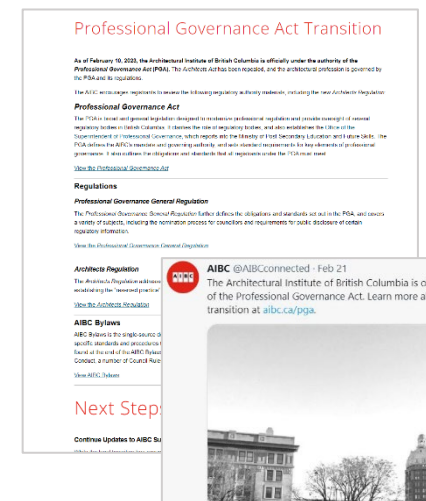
Professional Governance Act Transition

As of February 10, 2021, the Architectural Institute of British Columbia is officially under the authority of the Professional Governance Act (PGA). The Architects Act has been repealed, and the architectural profession is governed by the PGA and its regulations.

The AIBC encourages registrants to review the following regulatory authority materials, including the new Architects Regulation.

Professional Governance Act

The PGA is broad and general legislation designed to modernize professional regulation and provide oversight of several regulatory bodies in British Columbia. It names the role of regulatory bodies, and also establishes the Office of the Superintendent of Professional Governance, which reports into the Ministry of Post-Secondary Education and Future Skills. The PGA defines the AIBC's mandate and governing authority, and sets standard requirements for key elements of professional governance. It also outlines the obligations and standards that all registrants under the PGA must meet.

View the Professional Governance Act

Regulations

Professional Governance General Regulation

The Professional Governance General Regulation further defines the obligations and standards set out in the PGA, and covers a variety of subjects, including the nomination process for councillors and requirements for public disclosure of certain regulatory information.

View the Professional Governance General Regulation

Architects Regulation

The Architects Regulation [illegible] establishing the "reserved practice" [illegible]

View the Architects Regulation

AIBC Bylaws

AIBC Bylaws is the single-source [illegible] specific standards and procedures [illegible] found at the end of the AIBC Bylaws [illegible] Conduct, a number of Council Rule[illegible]

View AIBC Bylaws

Next Steps

Continue Updates to AIBC Su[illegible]

AIBC @AIBCconnected · Feb 21
The Architectural Institute of British Columbia is o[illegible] of the Professional Governance Act. Learn more a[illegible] transition at aibc.ca/pga.